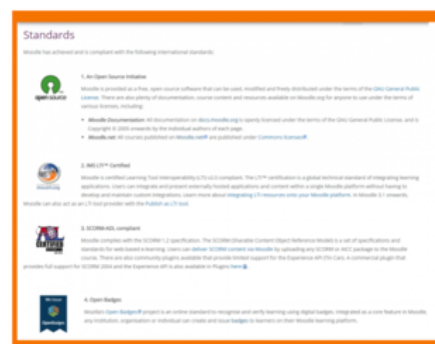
Standards

Moodle has achieved and is compliant with the following international standards.

opensource

1. An Open Source Initiative

Moodle is provided at a free, open source software that can be used, modified and freely distributed under the terms of the GNU General Public License. There are also plenty of documentation, course content and resources available on Moodle.org for anyone to use under the terms of various licenses, including:

• Moodle Documentation: All documentation on docs.moodle.org is openly licensed under the terms of the GNU General Public License, and is Copyright © 2005 onwards by the individual authors of each page.

• Moodle.net: All courses published on Moodle.net are published under Commons licenses.

2. IMS LTI™ Certified

Moodle is certified Learning Tool Interoperability (LTI) v2.0 compliant. The LTI™ certification is a global technical standard of integrating learning applications. Users can integrate and present externally hosted applications and content within a single Moodle platform without having to develop and maintain custom integrations. Learn more about integrating LTI resources onto your Moodle platform. In Moodle 3.1 onwards, Moodle can also act as an LTI tool provider with the Publish as LTI tool.

3. SCORM-ADL compliant

Moodle complies with the SCORM 1.2 specification. The SCORM (Sharable Content Object Reference Model) is a set of specifications and standards for web-based e-learning. Users can deliver SCORM content via Moodle by uploading any SCORM or AICC package to the Moodle course. There are also community plugins available that provide limited support for the Experience API (Tin Can). A commercial plugin that provides full support for SCORM 2004 and the Experience API is also available in Plugins here.

Open Badges

4. Open Badges

Moodle's Open Badges project is an online standard to recognise and verify learning using digital badges. Integrated as a core feature in Moodle, any institution, organisation or individual can create and issue badges to learners on their Moodle learning platform.